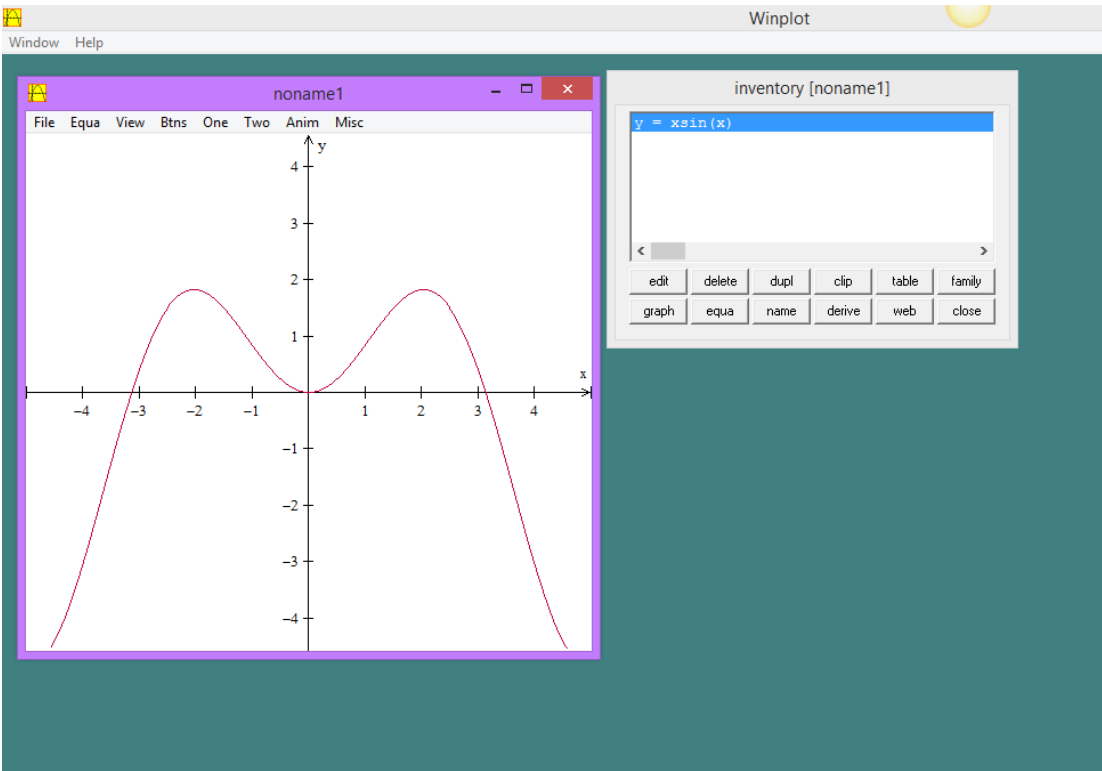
Winplot

Window Help

noname1

File Equa View Btns One Two Anim Misc

y
4
3
2
1
x
−4 −3 −2 −1 1 2 3 4
−1
−2
−3
−4

inventory [noname1]

y = xsin(x)

edit delete dupl clip table family
graph equa name derive web close